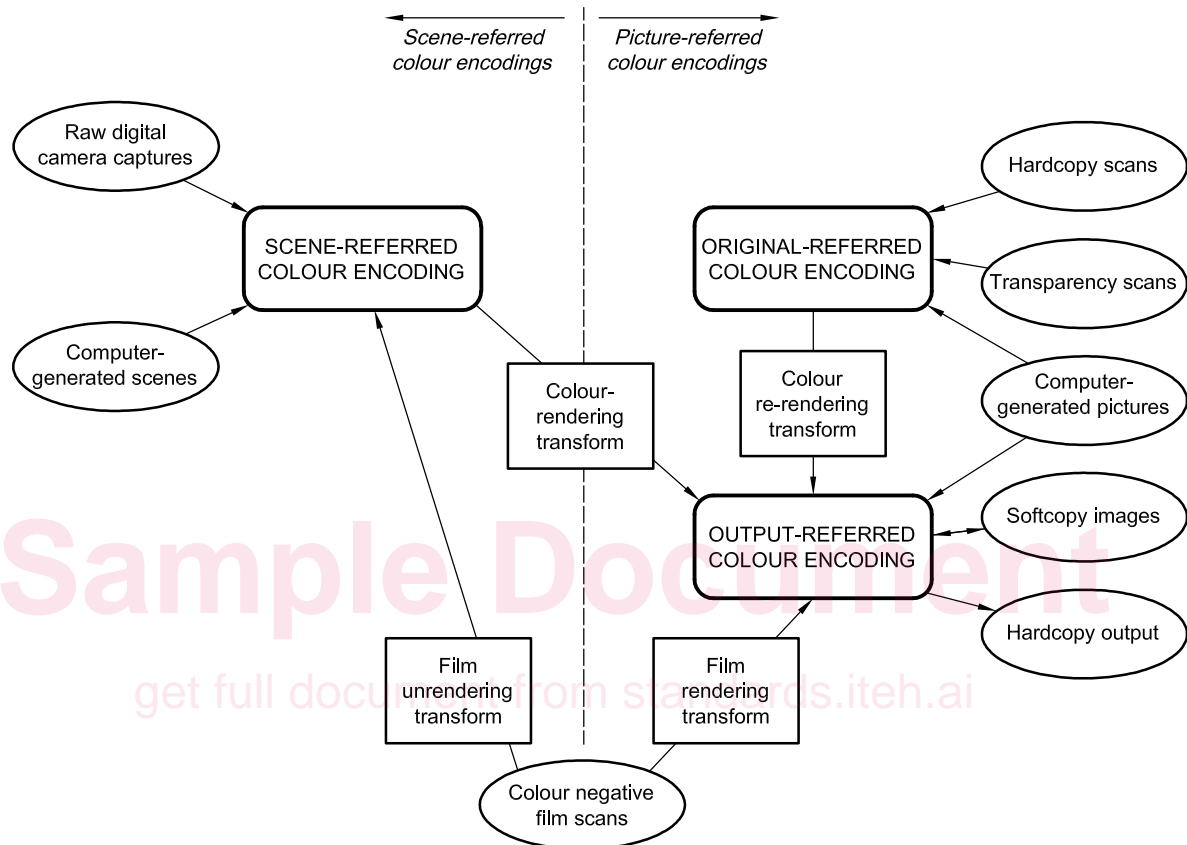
Scene-referred colour encodings

Picture-referred colour encodings

Raw digital camera captures

SCENE-REFERRED COLOUR ENCODING

Computer-generated scenes

Hardcopy scans

ORIGINAL-REFERRED COLOUR ENCODING

Transparency scans

Colour-rendering transform

Colour re-rendering transform

Computer-generated pictures

OUTPUT-REFERRED COLOUR ENCODING

Softcopy images

Hardcopy output

Sample Document

get full document from standards.iteh.ai

Film unrendering transform

Film rendering transform

Colour negative film scans